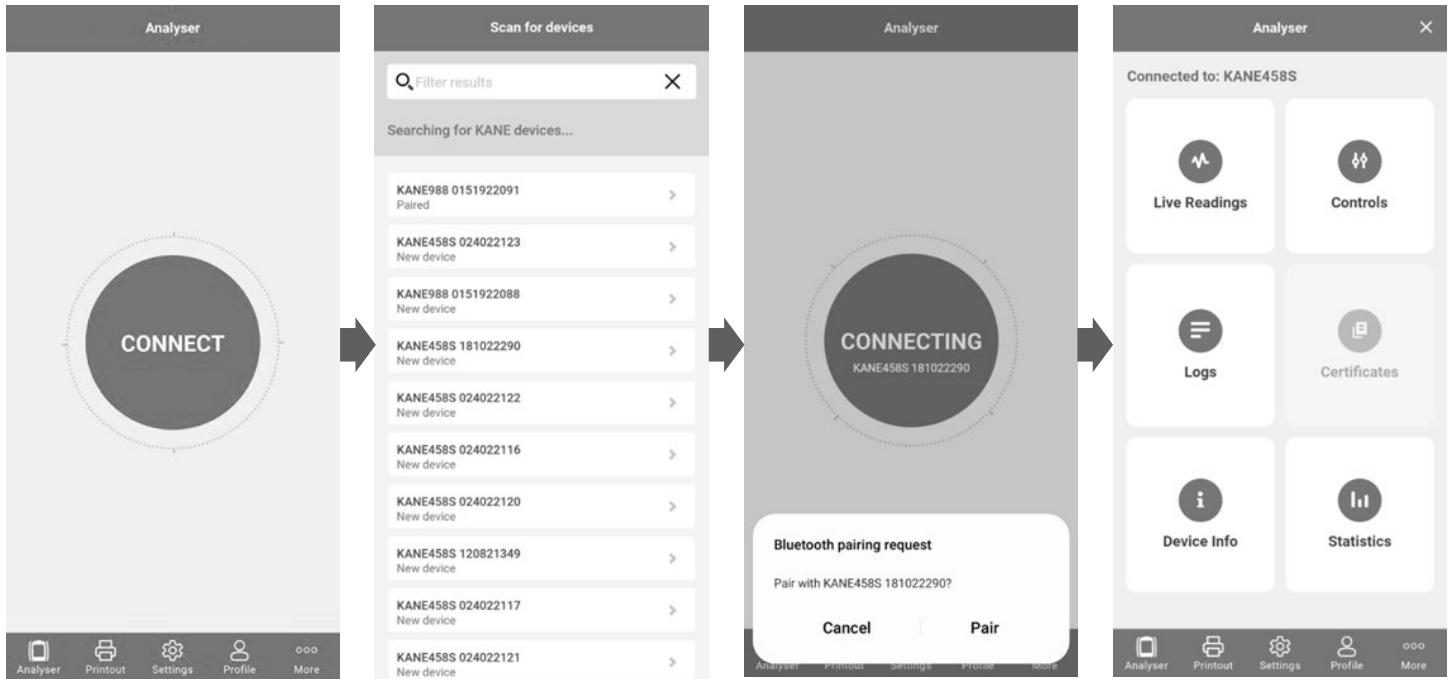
Analyser

CONNECT

Analyser Printout Settings Profile More

Scan for devices

Filter results

Searching for KANE devices...

KANE988 0151922091
Paired

KANE458S 024022123
New device

KANE988 0151922088
New device

KANE458S 181022290
New device

KANE458S 024022122
New device

KANE458S 024022116
New device

KANE458S 024022120
New device

KANE458S 120821349
New device

KANE458S 024022117
New device

KANE458S 024022121
New device

Analyser

CONNECTING
KANE458S 181022290

Bluetooth pairing request

Pair with KANE458S 181022290?

Cancel Pair

Analyser Printout Settings Profile More

Analyser

Connected to: KANE458S

Live Readings

Controls

Logs

Certificates

Device Info

Statistics

Analyser Printout Settings Profile More